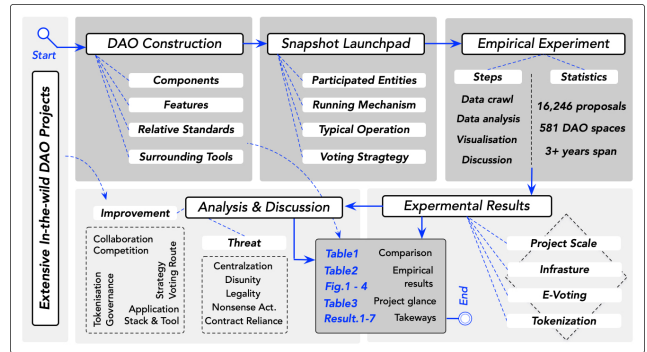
Start

Extensive In-the-wild DAO Projects

DAO Construction
Components
Features
Relative Standards
Surrounding Tools

Snapshot Launchpad
Participated Entities
Running Mechanism
Typical Operation
Voting Stragtegy

Empirical Experiment
Steps
Data crawl
Data analysis
Visualisation
Discussion
Statistics
16,246 proposals
581 DAO spaces
3+ years span

Analysis & Discussion
Improvement
Collaboration
Competition
Tokenisation
Governance
Strategy
Voting Route
Application
Stack & Tool
Threat
Centralzation
Disunity
Legality
Nonsense Act.
Contract Reliance

Table1 Comparison
Table2 Empirical results
Fig.1 - 4
Table3 Project glance
Result.1-7 Takeways
End

Expermental Results
Project Scale
Infrasture
E-Voting
Tokenization